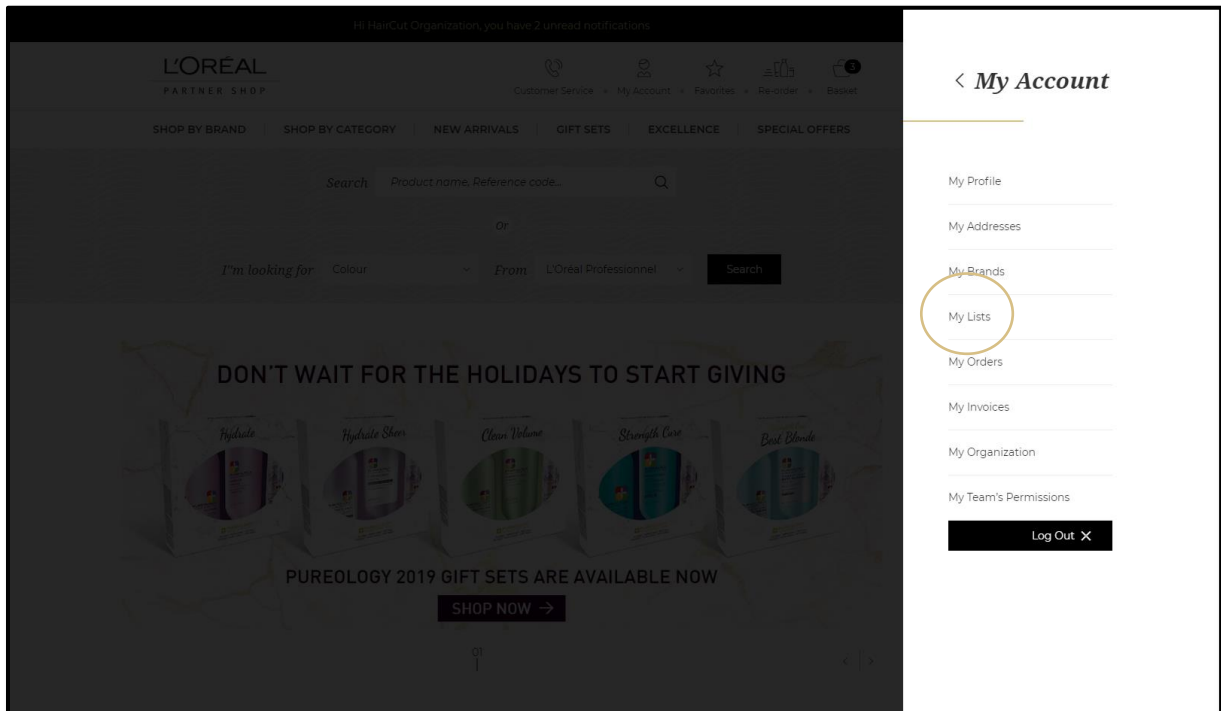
Hi HairCut Organization, you have 2 unread notifications

L'ORÉAL
PARTNER SHOP

Customer Service · My Account · Favorites · Re-order · Basket

SHOP BY BRAND | SHOP BY CATEGORY | NEW ARRIVALS | GIFT SETS | EXCELLENCE | SPECIAL OFFERS

Search Product name, Reference code...

Or

I'm looking for Colour From L'Oréal Professionnel Search

DON'T WAIT FOR THE HOLIDAYS TO START GIVING

Hydrate Hydrate Sheer Clean Volume Strength Cure Best Blonde

PUREOLOGY 2019 GIFT SETS ARE AVAILABLE NOW

SHOP NOW →

01

< My Account

My Profile

My Addresses

My Brands

My Lists

My Orders

My Invoices

My Organization

My Team's Permissions

Log Out ✕